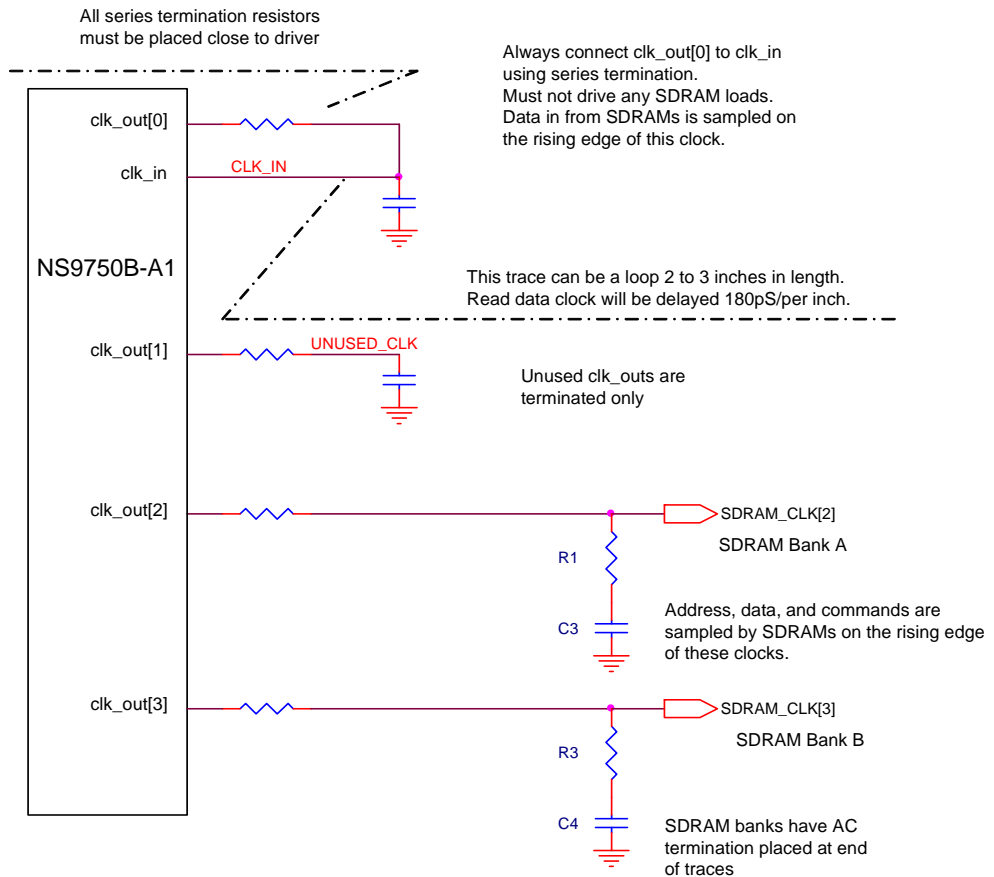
All series termination resistors must be placed close to driver

Always connect clk_out[0] to clk_in using series termination. Must not drive any SDRAM loads. Data in from SDRAMs is sampled on the rising edge of this clock.

clk_out[0]

clk_in

CLK_IN

NS9750B-A1

This trace can be a loop 2 to 3 inches in length. Read data clock will be delayed 180pS/per inch.

clk_out[1]

UNUSED_CLK

Unused clk_outs are terminated only

clk_out[2]

SDRAM_CLK[2]

SDRAM Bank A

R1

C3

Address, data, and commands are sampled by SDRAMs on the rising edge of these clocks.

clk_out[3]

SDRAM_CLK[3]

SDRAM Bank B

R3

C4

SDRAM banks have AC termination placed at end of traces